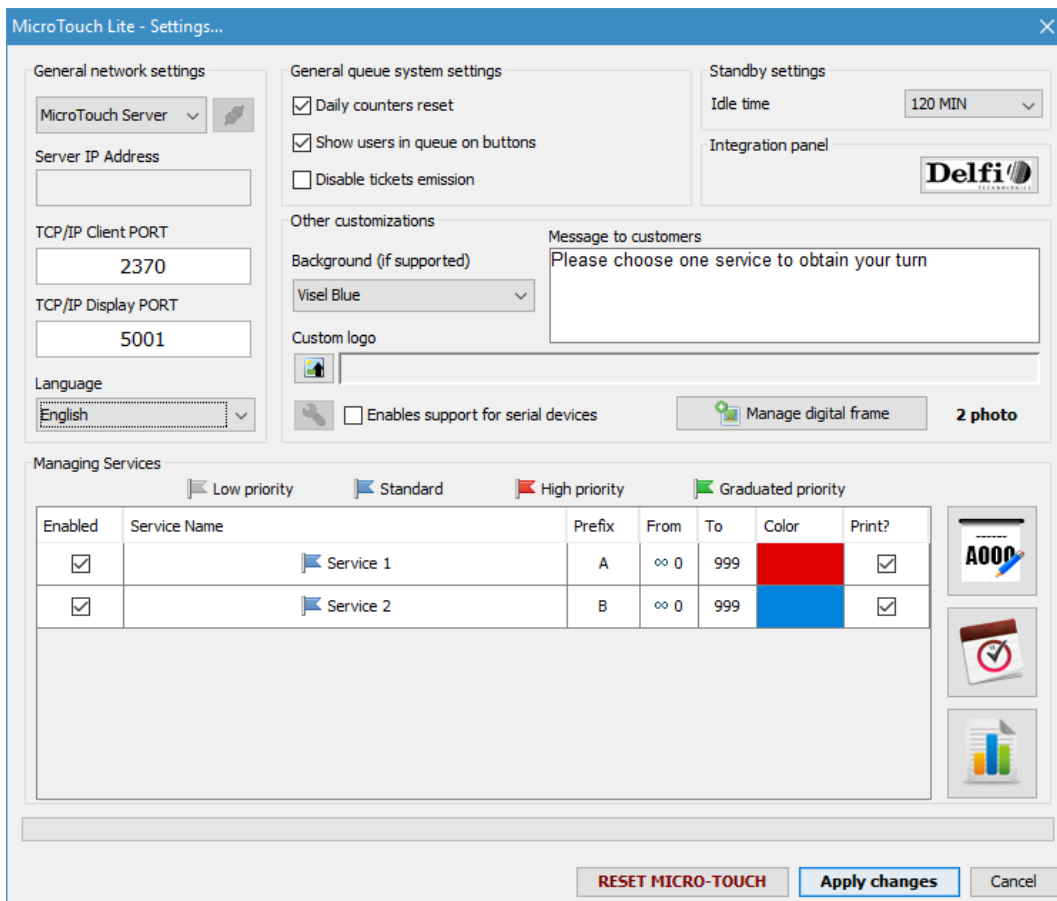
MicroTouch Lite - Settings...

General network settings

MicroTouch Server

Server IP Address

TCP/IP Client PORT

2370

TCP/IP Display PORT

5001

Language

English

General queue system settings

Daily counters reset

Show users in queue on buttons

Disable tickets emission

Standby settings

Idle time

120 MIN

Integration panel

Delfi

Other customizations

Background (if supported)

Visel Blue

Message to customers

Please choose one service to obtain your turn

Custom logo

Enables support for serial devices

Manage digital frame

2 photo

Managing Services

Low priority

Standard

High priority

Graduated priority

| Enabled | Service Name | Prefix | From | To | Color | Print? |
|---|---|---|---|---|---|---|
| ☑ | Service 1 | A | ∞ 0 | 999 | | ☑ |
| ☑ | Service 2 | B | ∞ 0 | 999 | | ☑ |

A000

RESET MICRO-TOUCH

Apply changes

Cancel